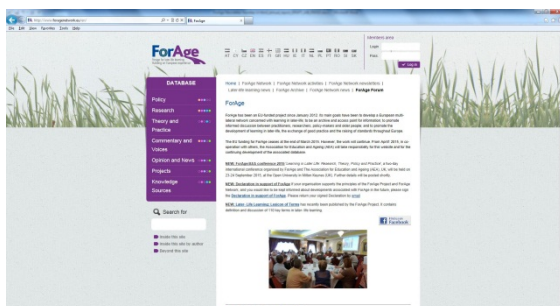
http://www.foragenetwork.eu/ ForAge

File Edit View Favorites Tools Help

ForAge

Members area
Login
Pass
Log in

DATABASE

Policy
Research
Theory and Practice
Commentary and Voices
Opinion and News
Projects
Knowledge Sources

Search for

Home | ForAge Network | ForAge Network activities | ForAge Network newsletters | Later-life learning news | ForAge Archive | ForAge Network news | ForAge Forum

ForAge

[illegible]

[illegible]

NEW: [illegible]

NEW: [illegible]

NEW: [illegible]

Facebook